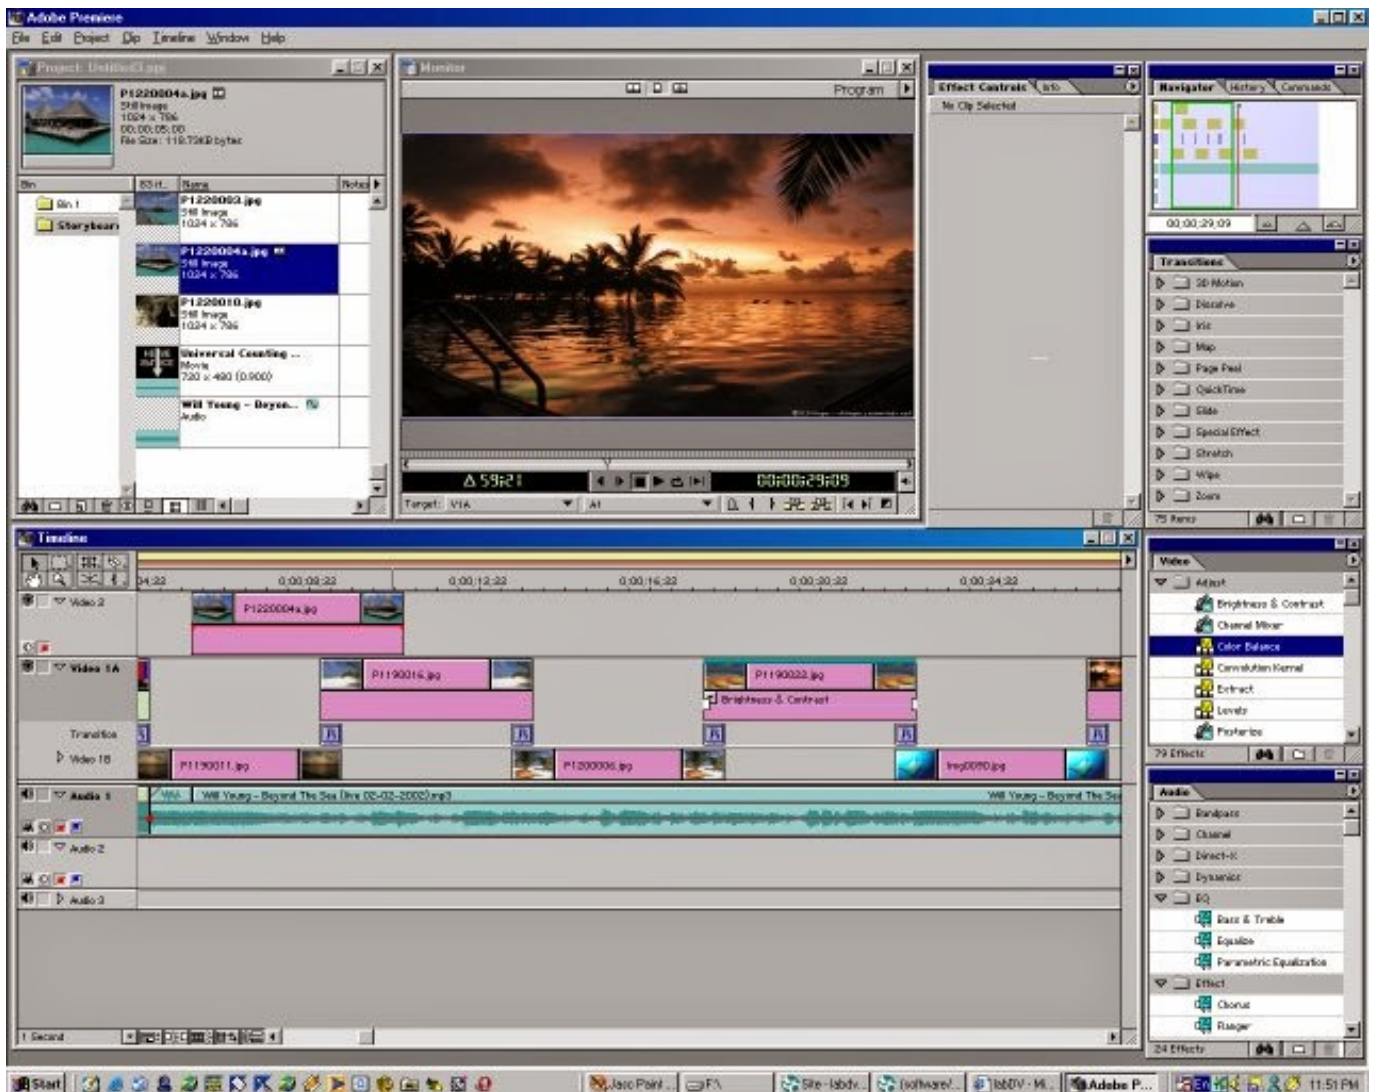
Adobe Premiere

File Edit Project Clip Timeline Window Help

Project: Untitled1.ppj

P1220004a.jpg
Still Image
1024 x 786
00:00:05:00
File Size: 119.75KB bytes

| Bin | Name | Notes |
|---|---|---|
| Bin 1 | P1220003.jpg Still Image 1024 x 786 | |
| Storyboard | P1220004a.jpg Still Image 1024 x 786 | |
| | P1220010.jpg Still Image 1024 x 786 | |
| | Universal Counting ... Movie 720 x 480 (0.900) | |
| | Will Young - Beyon... Audio | |

Monitor

Program

Δ 59;21

00;00;29;09

Target: V1A A1

Effect Controls Info

No Clip Selected

Navigator History Commands

00;00;29;09

Transitions

3D Motion
Dissolve
Iris
Map
Page Peel
QuickTime
Slide
Special Effect
Stretch
Wipe
Zoom

75 Items

Timeline

04;22 0;00;08;22 0;00;12;22 0;00;16;22 0;00;20;22 0;00;24;22

Video 2
P1220004a.jpg

Video 1A
P1190016.jpg
P1190022.jpg
Brightness & Contrast

Transition

Video 1B
P1190011.jpg
P1200006.jpg
Img0050.jpg

Audio 1
Will Young - Beyond The Sea (live 02-02-2002).mp3
Will Young - Beyond The Se

Audio 2

Audio 3

1 Second

Video

Adjust
Brightness & Contrast
Channel Mixer
Color Balance
Convolution Kernel
Extract
Levels
Posterize

79 Effects

Audio

Bandpass
Channel
Direct-X
Dynamics
EQ
Bass & Treble
Equalize
Parametric Equalization
Effect
Chorus
Flanger

24 Effects

Start

Jasc Paint ...
F:\
Site - labdv...
(software\...
labDV - Mi...
Adobe P...

11:51 PM